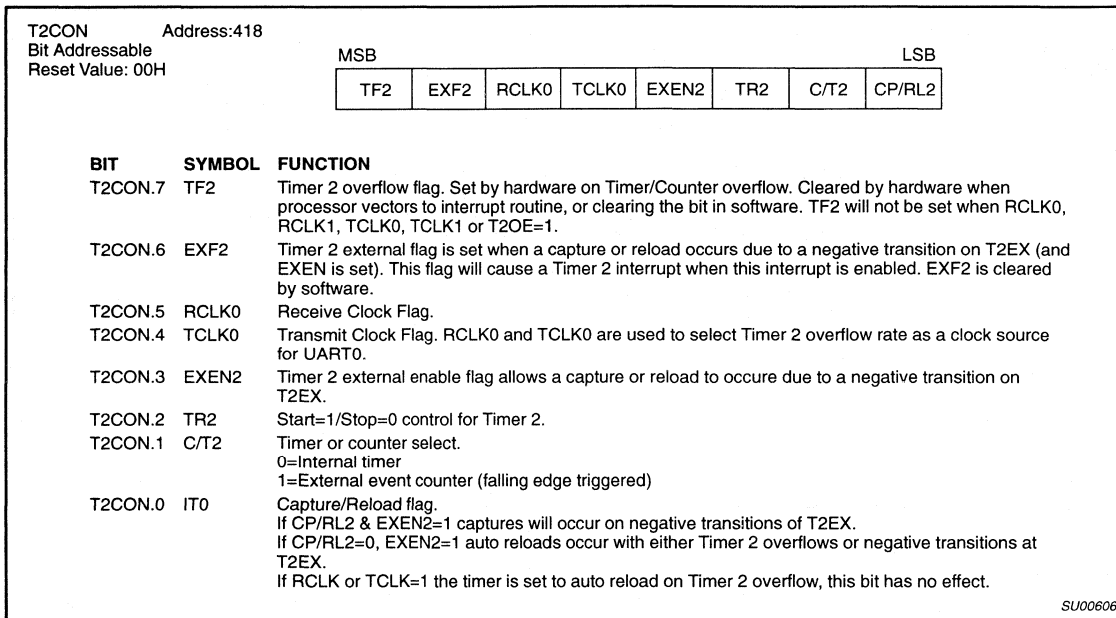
T2CON Address:418
Bit Addressable
Reset Value: 00H

MSB LSB

| TF2 | EXF2 | RCLK0 | TCLK0 | EXEN2 | TR2 | C/T2 | CP/RL2 |
|---|---|---|---|---|---|---|---|

| BIT | SYMBOL | FUNCTION |
|---|---|---|
| T2CON.7 | TF2 | Timer 2 overflow flag. Set by hardware on Timer/Counter overflow. Cleared by hardware when processor vectors to interrupt routine, or clearing the bit in software. TF2 will not be set when RCLK0, RCLK1, TCLK0, TCLK1 or T2OE=1. |
| T2CON.6 | EXF2 | Timer 2 external flag is set when a capture or reload occurs due to a negative transition on T2EX (and EXEN is set). This flag will cause a Timer 2 interrupt when this interrupt is enabled. EXF2 is cleared by software. |
| T2CON.5 | RCLK0 | Receive Clock Flag. |
| T2CON.4 | TCLK0 | Transmit Clock Flag. RCLK0 and TCLK0 are used to select Timer 2 overflow rate as a clock source for UART0. |
| T2CON.3 | EXEN2 | Timer 2 external enable flag allows a capture or reload to occure due to a negative transition on T2EX. |
| T2CON.2 | TR2 | Start=1/Stop=0 control for Timer 2. |
| T2CON.1 | C/T2 | Timer or counter select.<br>0=Internal timer<br>1=External event counter (falling edge triggered) |
| T2CON.0 | IT0 | Capture/Reload flag.<br>If CP/RL2 & EXEN2=1 captures will occur on negative transitions of T2EX.<br>If CP/RL2=0, EXEN2=1 auto reloads occur with either Timer 2 overflows or negative transitions at T2EX.<br>If RCLK or TCLK=1 the timer is set to auto reload on Timer 2 overflow, this bit has no effect. |

SU00606